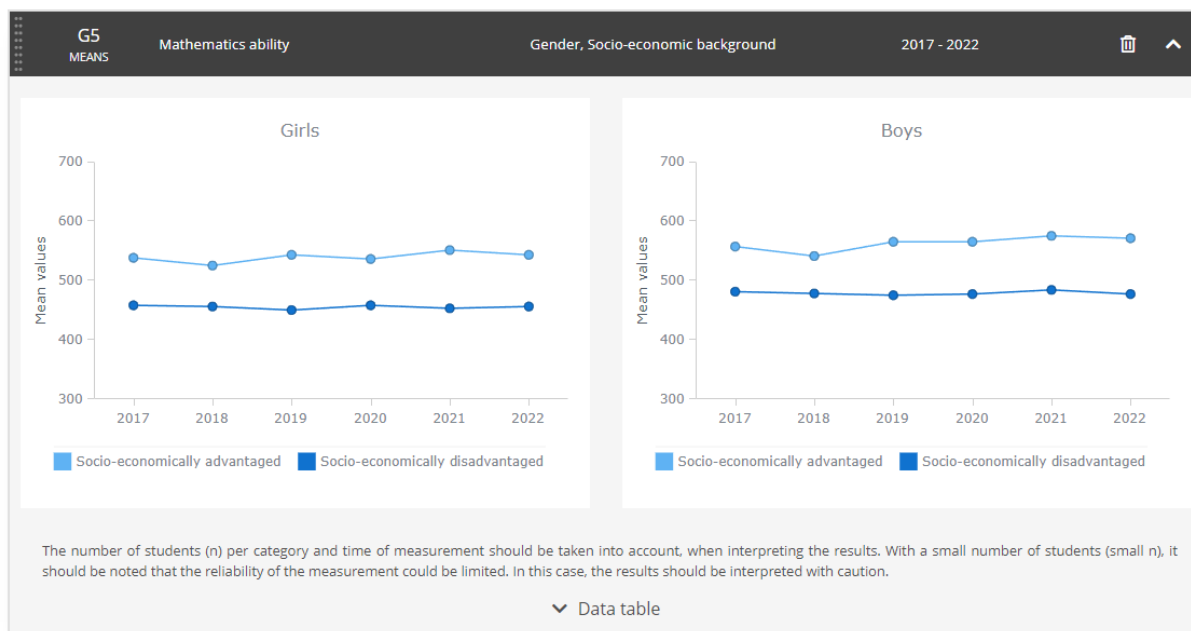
G5
MEANS

Mathematics ability

Gender, Socio-economic background

2017 - 2022

Girls

700
600
500
400
300

Mean values

2017 2018 2019 2020 2021 2022

Socio-economically advantaged
Socio-economically disadvantaged

Boys

700
600
500
400
300

Mean values

2017 2018 2019 2020 2021 2022

Socio-economically advantaged
Socio-economically disadvantaged

The number of students (n) per category and time of measurement should be taken into account, when interpreting the results. With a small number of students (small n), it should be noted that the reliability of the measurement could be limited. In this case, the results should be interpreted with caution.

Data table